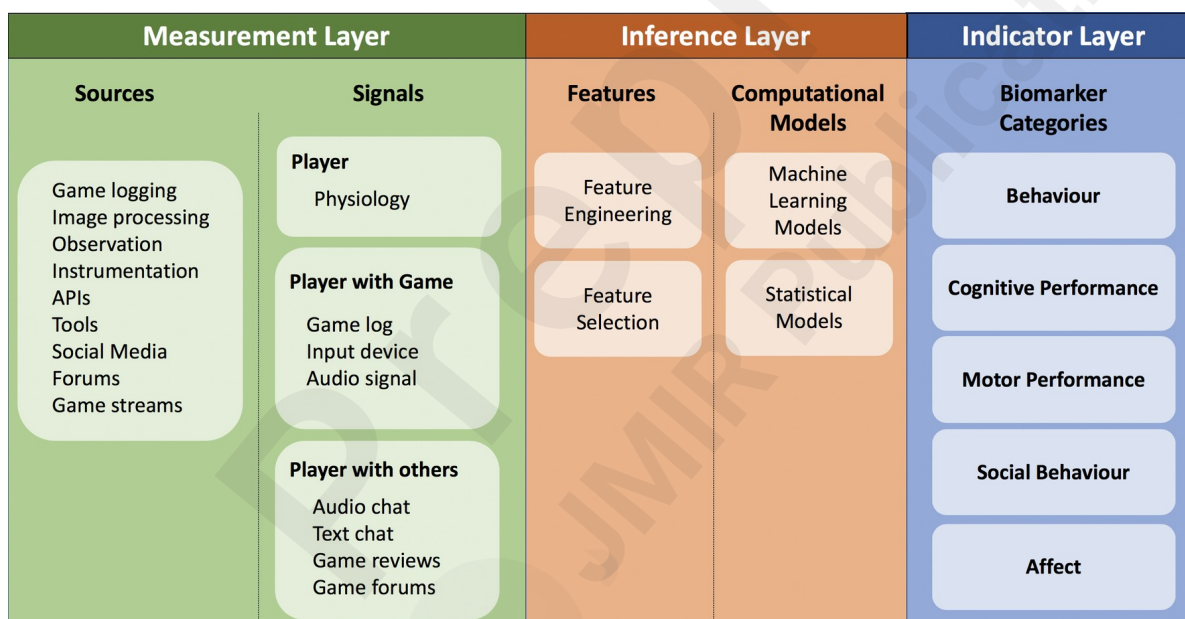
Measurement Layer

Sources

Game logging
Image processing
Observation
Instrumentation
APIs
Tools
Social Media
Forums
Game streams

Signals

Player
Physiology

Player with Game
Game log
Input device
Audio signal

Player with others
Audio chat
Text chat
Game reviews
Game forums

Inference Layer

Features

Feature Engineering

Feature Selection

Computational Models

Machine Learning Models

Statistical Models

Indicator Layer

Biomarker Categories

Behaviour

Cognitive Performance

Motor Performance

Social Behaviour

Affect

JMIR Publications